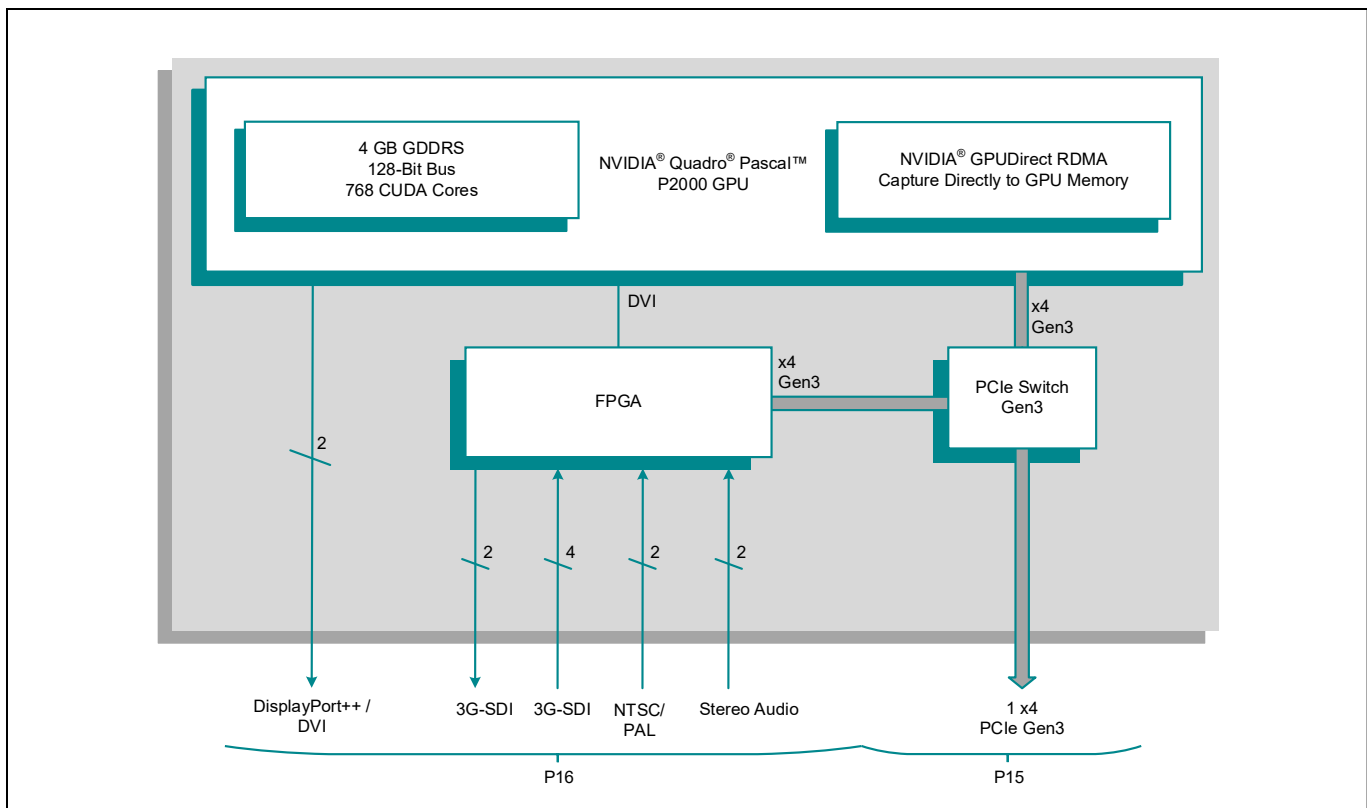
4 GB GDDRS
128-Bit Bus
768 CUDA Cores

NVIDIA® Quadro® Pascal™
P2000 GPU

NVIDIA® GPUDirect RDMA
Capture Directly to GPU Memory

DVI

x4
Gen3

x4
Gen3

FPGA

PCIe Switch
Gen3

2

2

4

2

2

DisplayPort++ /
DVI

3G-SDI

3G-SDI

NTSC/
PAL

Stereo Audio

1 x4
PCIe Gen3

P16

P15